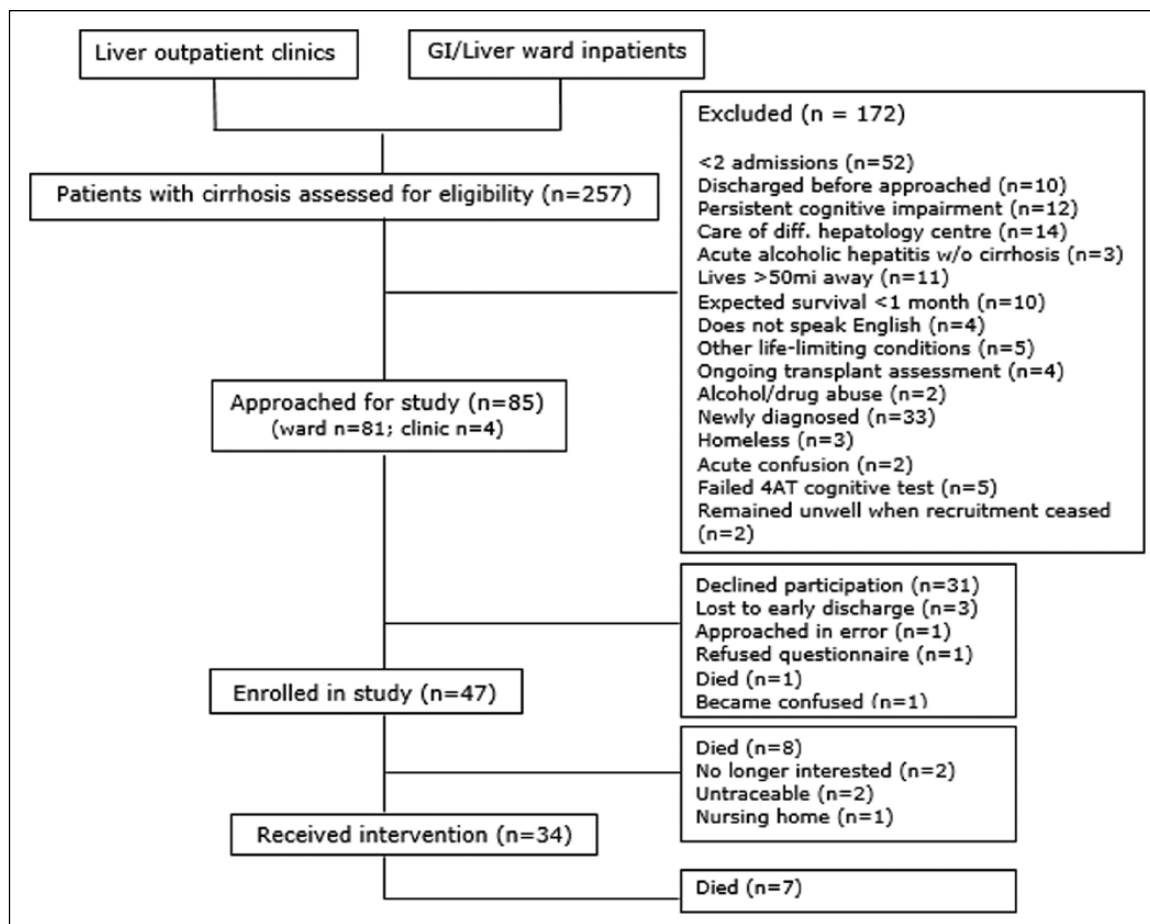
Liver outpatient clinics

GI/Liver ward inpatients

Excluded (n = 172)

<2 admissions (n=52)
Discharged before approached (n=10)
Persistent cognitive impairment (n=12)
Care of diff. hepatology centre (n=14)
Acute alcoholic hepatitis w/o cirrhosis (n=3)
Lives >50mi away (n=11)
Expected survival <1 month (n=10)
Does not speak English (n=4)
Other life-limiting conditions (n=5)
Ongoing transplant assessment (n=4)
Alcohol/drug abuse (n=2)
Newly diagnosed (n=33)
Homeless (n=3)
Acute confusion (n=2)
Failed 4AT cognitive test (n=5)
Remained unwell when recruitment ceased (n=2)

Patients with cirrhosis assessed for eligibility (n=257)

Approached for study (n=85)
(ward n=81; clinic n=4)

Declined participation (n=31)
Lost to early discharge (n=3)
Approached in error (n=1)
Refused questionnaire (n=1)
Died (n=1)
Became confused (n=1)

Enrolled in study (n=47)

Died (n=8)
No longer interested (n=2)
Untraceable (n=2)
Nursing home (n=1)

Received intervention (n=34)

Died (n=7)